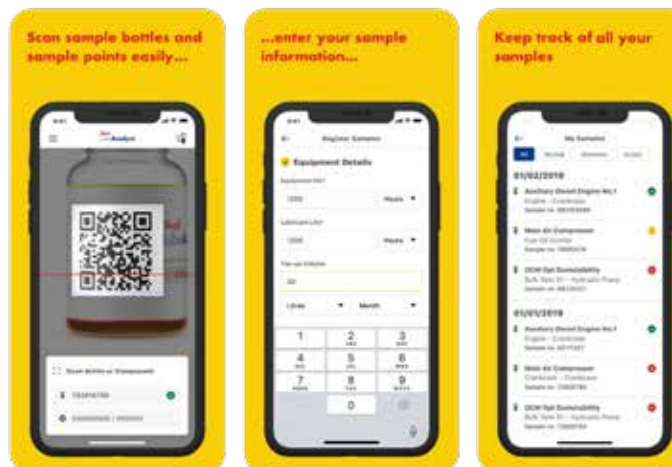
Scan sample bottles and sample points easily...

9:41

Analyst

Scan Bottle or Component

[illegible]

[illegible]

...enter your sample information...

9:41

Register Samples

Equipment Details

Equipment hrs

1200

Hours

Lubricant Life

1200

Hours

Top-up (Litres)

50

Litres

Month

1

2 ABC

3 DEF

4 GHI

5 JKL

6 MNO

7 PQRS

8 TUV

9 WXYZ

0

Keep track of all your samples

My Samples

All

01/02/2019

Auxiliary Diesel Engine No.1

Engine - Crankcase

Sample no. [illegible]

Main Air Compressor

Fuel Oil Purifier

Sample no. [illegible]

OCM Opt Sustainability

Bulk Tank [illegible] - Hydraulic Power

Sample no. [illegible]

01/01/2019

Auxiliary Diesel Engine No.1

Engine - Crankcase

Sample no. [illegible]

Main Air Compressor

Crankcase - Crankcase

Sample no. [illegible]

OCM Opt Sustainability

Bulk Tank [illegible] - Hydraulic Power

Sample no. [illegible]